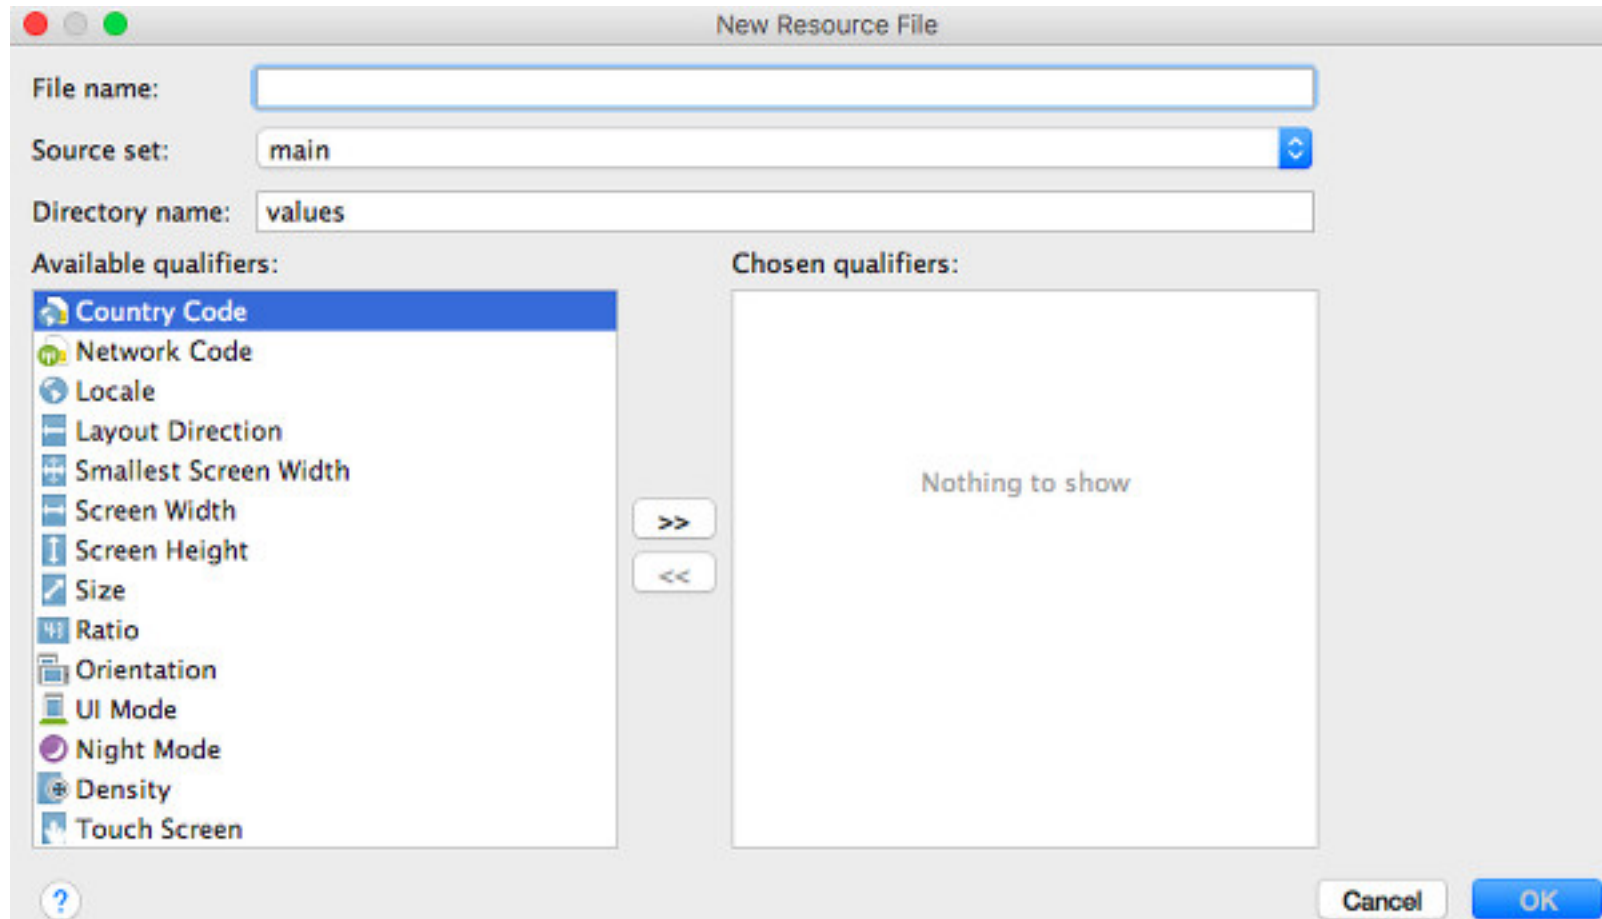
New Resource File

File name:

Source set: main

Directory name: values

Available qualifiers:

Country Code
Network Code
Locale
Layout Direction
Smallest Screen Width
Screen Width
Screen Height
Size
Ratio
Orientation
UI Mode
Night Mode
Density
Touch Screen

>>
<<

Chosen qualifiers:

Nothing to show

?

Cancel
OK